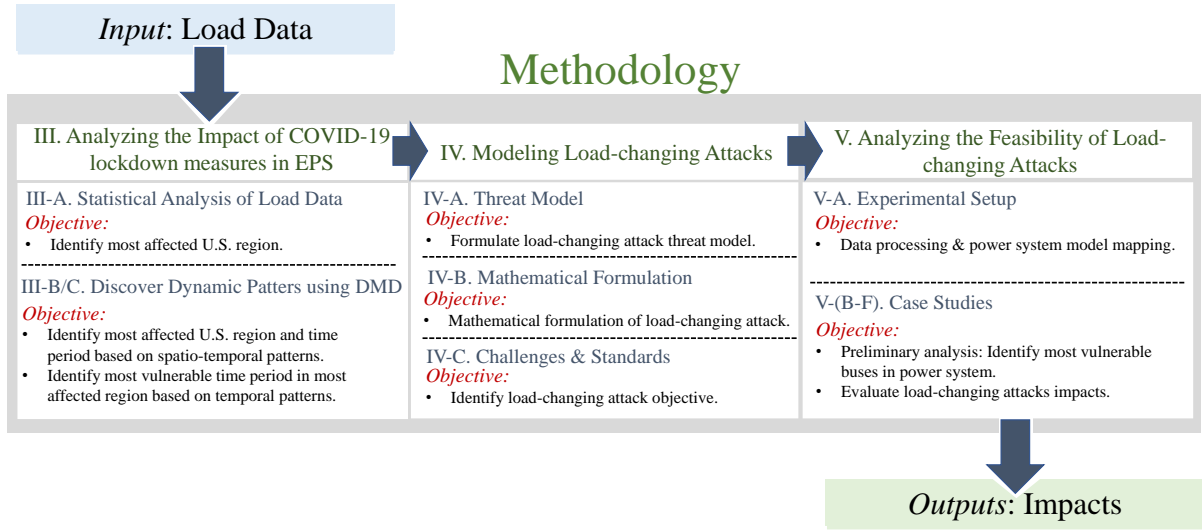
*Input*: Load Data

Methodology

III. Analyzing the Impact of COVID-19 lockdown measures in EPS

III-A. Statistical Analysis of Load Data
*Objective:*
• Identify most affected U.S. region.

III-B/C. Discover Dynamic Patters using DMD
*Objective:*
• Identify most affected U.S. region and time period based on spatio-temporal patterns.
• Identify most vulnerable time period in most affected region based on temporal patterns.

IV. Modeling Load-changing Attacks

IV-A. Threat Model
*Objective:*
• Formulate load-changing attack threat model.

IV-B. Mathematical Formulation
*Objective:*
• Mathematical formulation of load-changing attack.

IV-C. Challenges & Standards
*Objective:*
• Identify load-changing attack objective.

V. Analyzing the Feasibility of Load-changing Attacks

V-A. Experimental Setup
*Objective:*
• Data processing & power system model mapping.

V-(B-F). Case Studies
*Objective:*
• Preliminary analysis: Identify most vulnerable buses in power system.
• Evaluate load-changing attacks impacts.

*Outputs*: Impacts